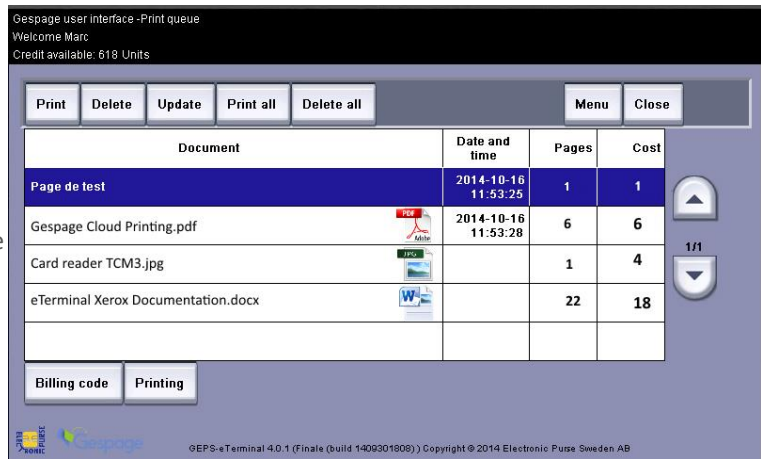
Gespage user interface -Print queue
Welcome Marc
Credit available: 618 Units

Print | Delete | Update | Print all | Delete all | Menu | Close

| Document | Date and time | Pages | Cost |
|---|---|---|---|
| Page de test | 2014-10-16 11:53:25 | 1 | 1 |
| Gespage Cloud Printing.pdf | 2014-10-16 11:53:28 | 6 | 6 |
| Card reader TCM3.jpg | | 1 | 4 |
| eTerminal Xerox Documentation.docx | | 22 | 18 |
| | | | |

1/1

Billing code | Printing

Gespage

GEPS-eTerminal 4.0.1 (Finale (build 1409301808)) Copyright © 2014 Electronic Purse Sweden AB